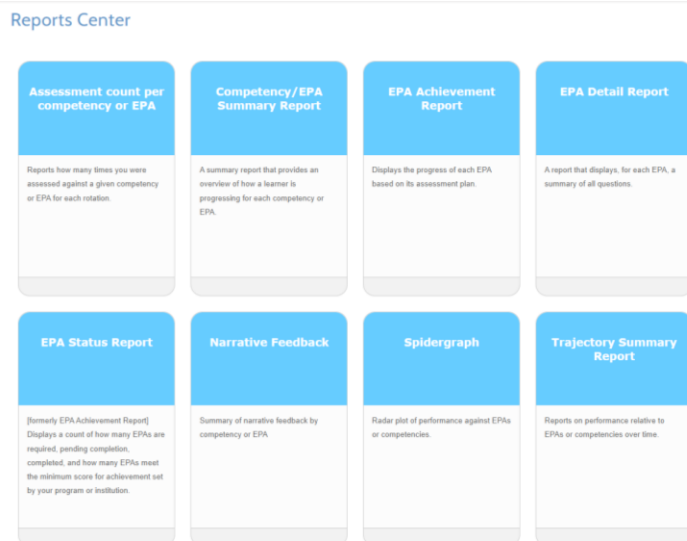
Reports Center

Assessment count per competency or EPA

Reports how many times you were assessed against a given competency or EPA for each rotation.

Competency/EPA Summary Report

A summary report that provides an overview of how a learner is progressing for each competency or EPA.

EPA Achievement Report

Displays the progress of each EPA based on its assessment plan.

EPA Detail Report

A report that displays, for each EPA, a summary of all questions.

EPA Status Report

[formerly EPA Achievement Report] Displays a count of how many EPAs are required, pending completion, completed, and how many EPAs meet the minimum score for achievement set by your program or institution.

Narrative Feedback

Summary of narrative feedback by competency or EPA

Spidergraph

Radar plot of performance against EPAs or competencies.

Trajectory Summary Report

Reports on performance relative to EPAs or competencies over time.